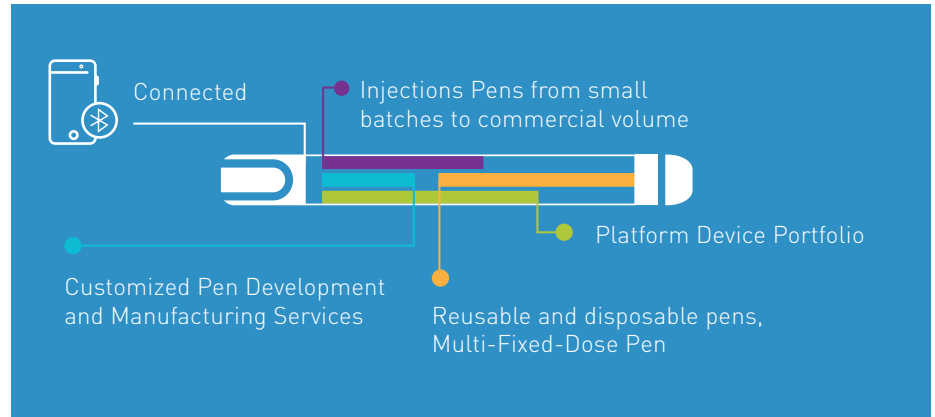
Connected

Injections Pens from small batches to commercial volume

Platform Device Portfolio

Customized Pen Development and Manufacturing Services

Reusable and disposable pens, Multi-Fixed-Dose Pen